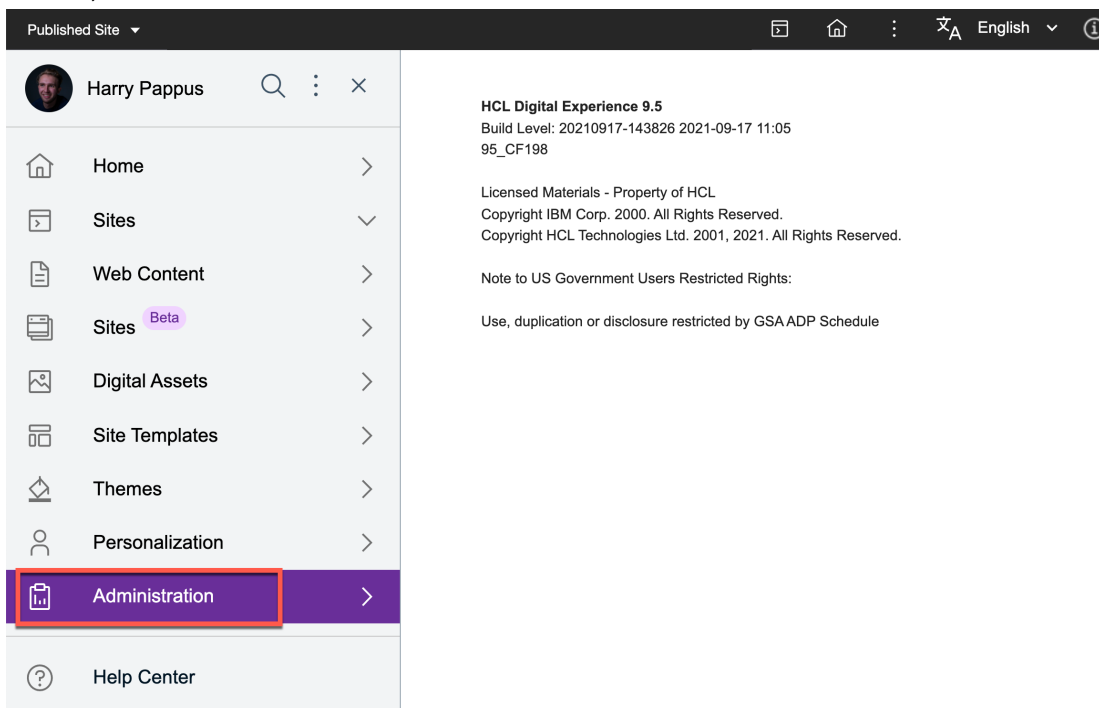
Published Site

English

Harry Pappus

Home

Sites

Web Content

Sites Beta

Digital Assets

Site Templates

Themes

Personalization

Administration

Help Center

**HCL Digital Experience 9.5**
Build Level: 20210917-143826 2021-09-17 11:05
95_CF198

Licensed Materials - Property of HCL
Copyright IBM Corp. 2000. All Rights Reserved.
Copyright HCL Technologies Ltd. 2001, 2021. All Rights Reserved.

Note to US Government Users Restricted Rights:

Use, duplication or disclosure restricted by GSA ADP Schedule